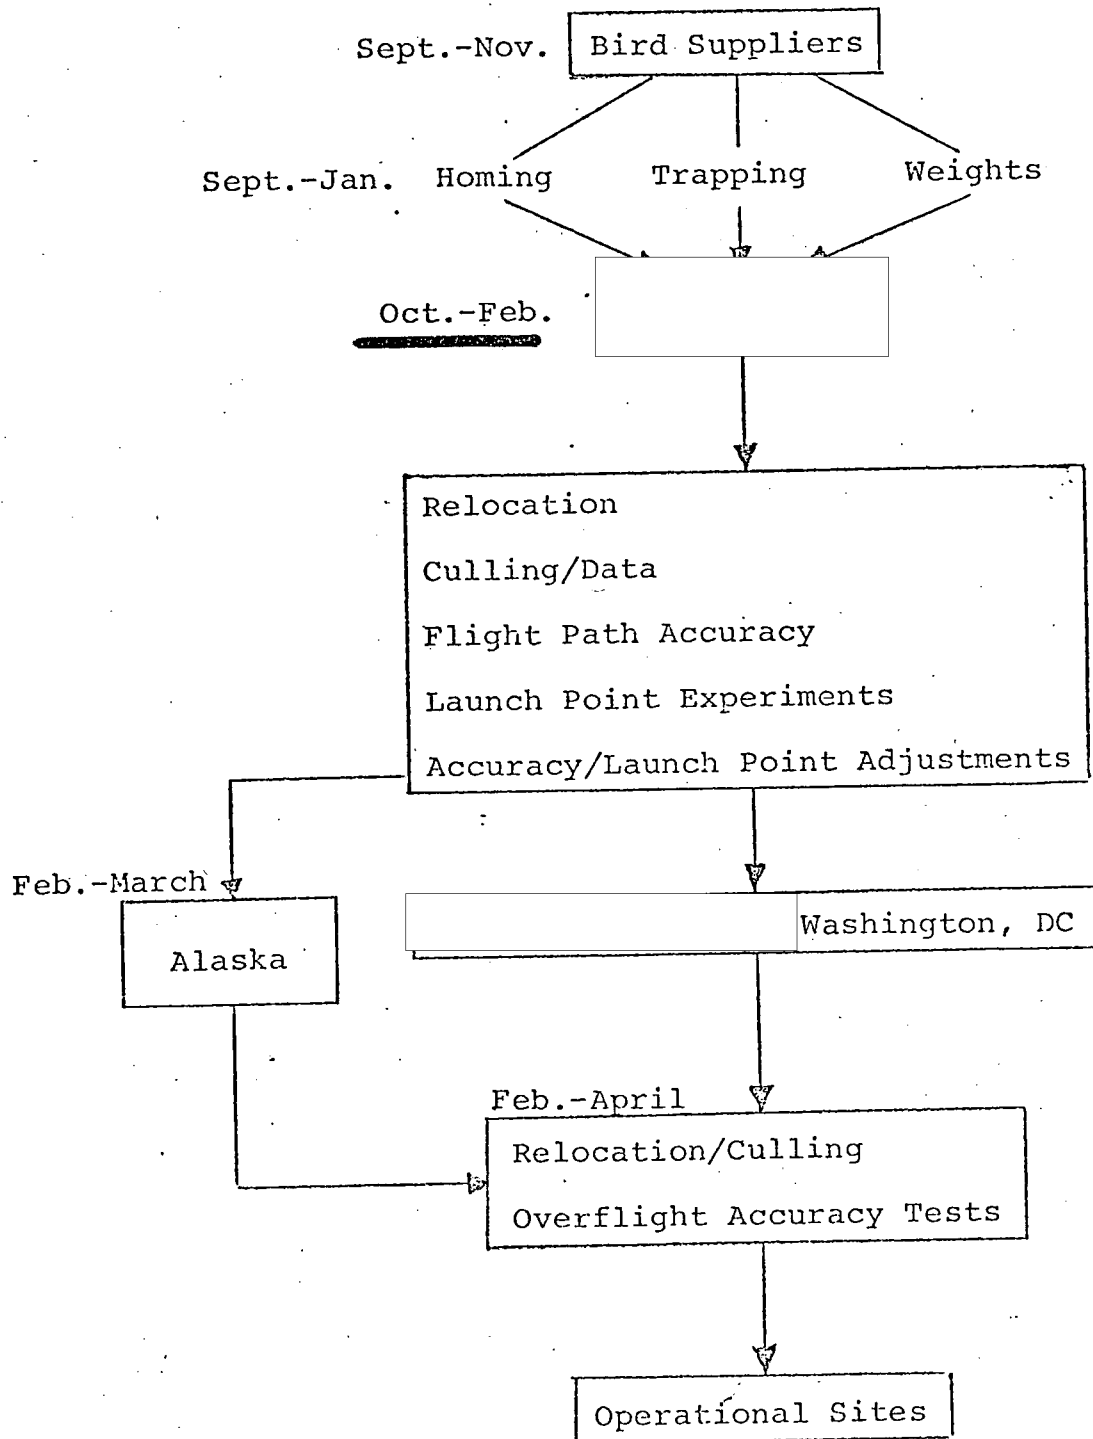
Sept.-Nov. Bird Suppliers

Sept.-Jan. Homing Trapping Weights

Oct.-Feb.

Relocation

Culling/Data

Flight Path Accuracy

Launch Point Experiments

Accuracy/Launch Point Adjustments

Feb.-March

Alaska

Washington, DC

Feb.-April

Relocation/Culling

Overflight Accuracy Tests

Operational Sites